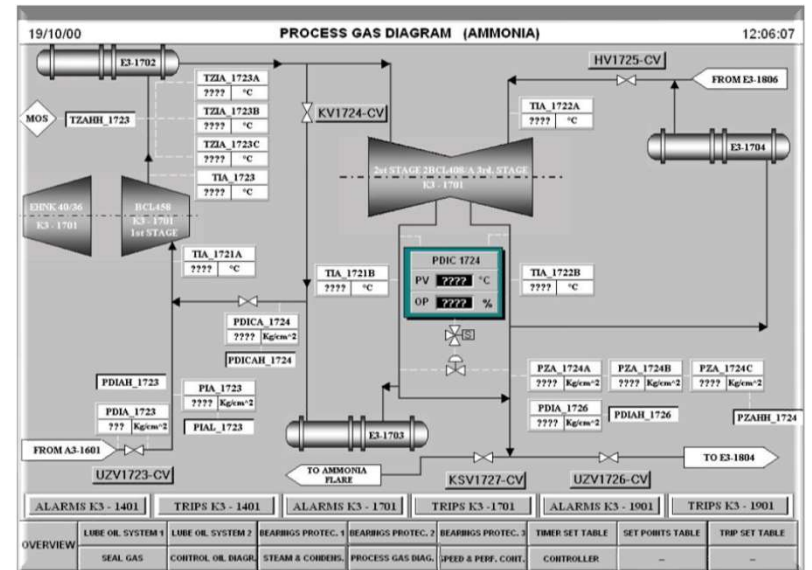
19/10/00 PROCESS GAS DIAGRAM (AMMONIA) 12:06:07

E3-1702

TZIA_1723A
???? °C

TZIA_1723B
???? °C

TZIA_1723C
???? °C

TIA_1723
???? °C

MOS

TZAHH_1723

KV1724-CV

HV1725-CV

FROM E3-1806

TIA_1722A
???? °C

E3-1704

2nd STAGE 2BCL408/A 3rd. STAGE
K3 - 1701

EHNK 40/36
K3 - 1701

BCL458
K3 - 1701
1st STAGE

TIA_1721A
???? °C

PDIC 1724
PV ???? °C
OP ???? %

TIA_1721B
???? °C

TIA_1722B
???? °C

PDICA_1724
???? Kg/cm^2

PDICAH_1724

S

PDIAH_1723

PIA_1723
???? Kg/cm^2

PDIA_1723
??? Kg/cm^2

PIAL_1723

PZA_1724A
???? Kg/cm^2

PZA_1724B
???? Kg/cm^2

PZA_1724C
???? Kg/cm^2

PDIA_1726
???? Kg/cm^2

PDIAH_1726

PZAHH_1724

E3-1703

FROM A3-1601

UZV1723-CV

TO AMMONIA FLARE

KSV1727-CV

UZV1726-CV

TO E3-1804

ALARMS K3 - 1401 | TRIPS K3 - 1401 | ALARMS K3 - 1701 | TRIPS K3 - 1701 | ALARMS K3 - 1901 | TRIPS K3 - 1901

| OVERVIEW | LUBE OIL SYSTEM 1 | LUBE OIL SYSTEM 2 | BEARINGS PROTEC. 1 | BEARINGS PROTEC. 2 | BEARINGS PROTEC. 3 | TIMER SET TABLE | SET POINTS TABLE | TRIP SET TABLE |
|---|---|---|---|---|---|---|---|---|
| | SEAL GAS | CONTROL OIL DIAGR. | STEAM & CONDENS. | PROCESS GAS DIAG. | SPEED & PERF. CONT. | CONTROLLER | – | – |